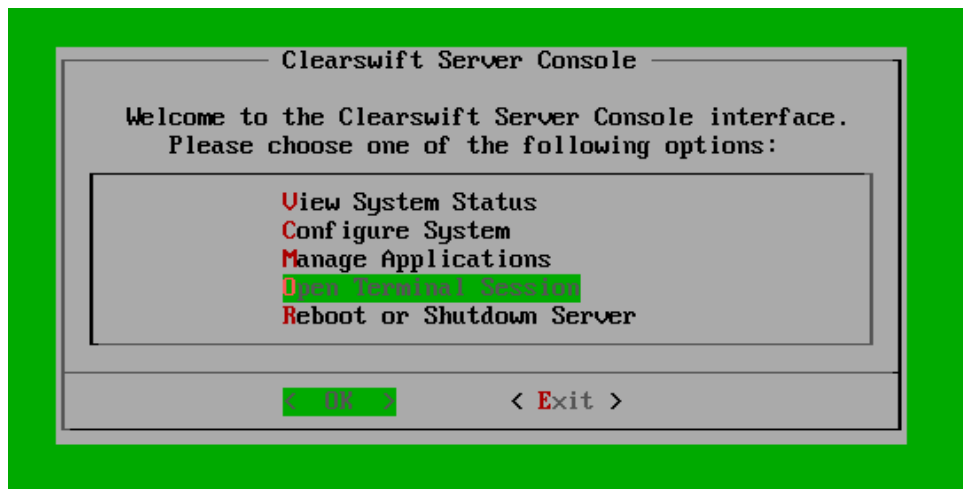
Clearswift Server Console

Welcome to the Clearswift Server Console interface.
Please choose one of the following options:

View System Status
Configure System
Manage Applications
Open Terminal Session
Reboot or Shutdown Server

< OK >
< Exit >